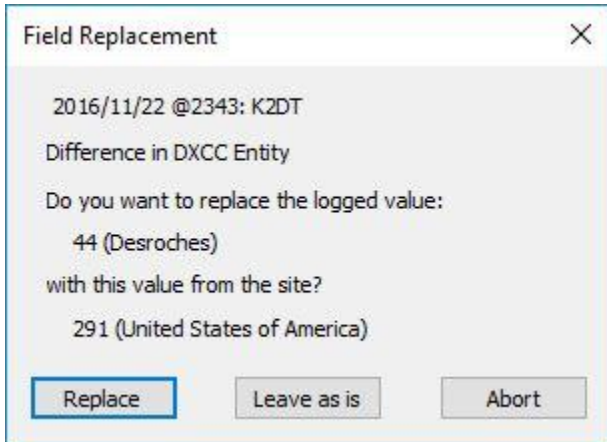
Field Replacement

X

2016/11/22 @2343: K2DT

Difference in DXCC Entity

Do you want to replace the logged value:

44 (Desroches)

with this value from the site?

291 (United States of America)

Replace

Leave as is

Abort